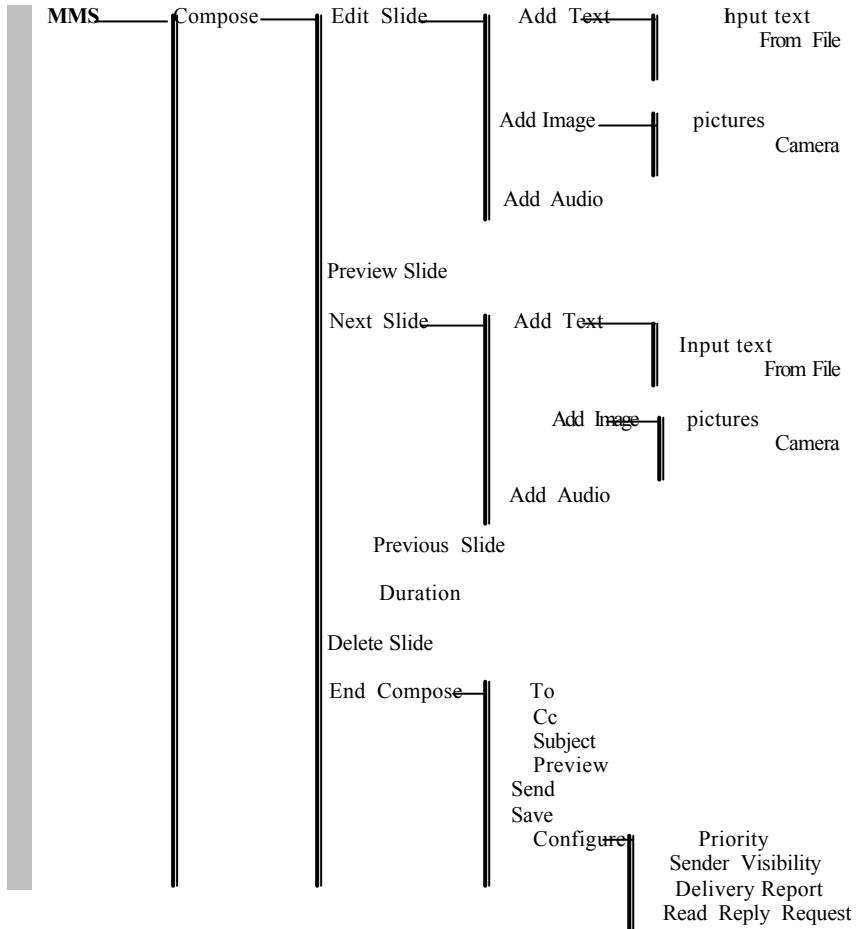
MMS

Compose

Edit Slide

Add Text

Input text

From File

Add Image

pictures

Camera

Add Audio

Preview Slide

Next Slide

Add Text

Input text

From File

Add Image

pictures

Camera

Add Audio

Previous Slide

Duration

Delete Slide

End Compose

To

Cc

Subject

Preview

Send

Save

Configure

Priority

Sender Visibility

Delivery Report

Read Reply Request